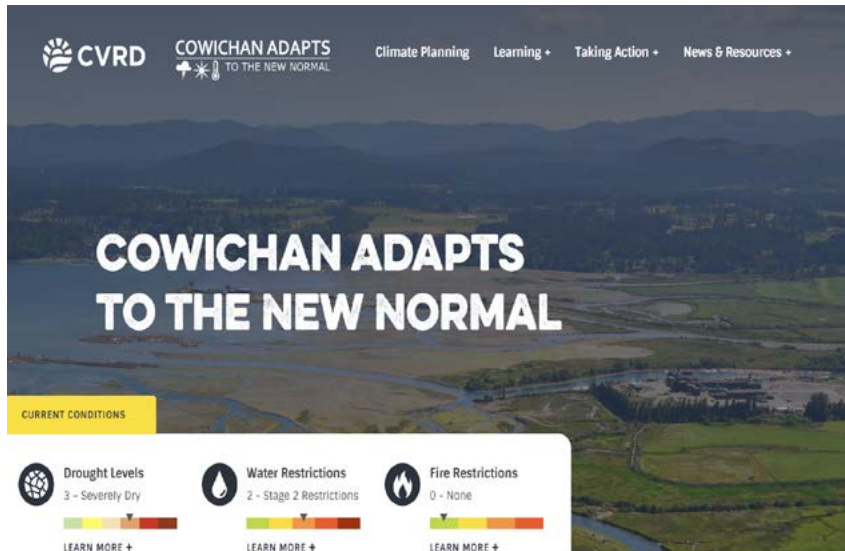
CVRD

COWICHAN ADAPTS
TO THE NEW NORMAL

Climate Planning   Learning +   Taking Action +   News & Resources +

COWICHAN ADAPTS TO THE NEW NORMAL

CURRENT CONDITIONS

Drought Levels
3 – Severely Dry
LEARN MORE +

Water Restrictions
2 – Stage 2 Restrictions
LEARN MORE +

Fire Restrictions
0 – None
LEARN MORE +